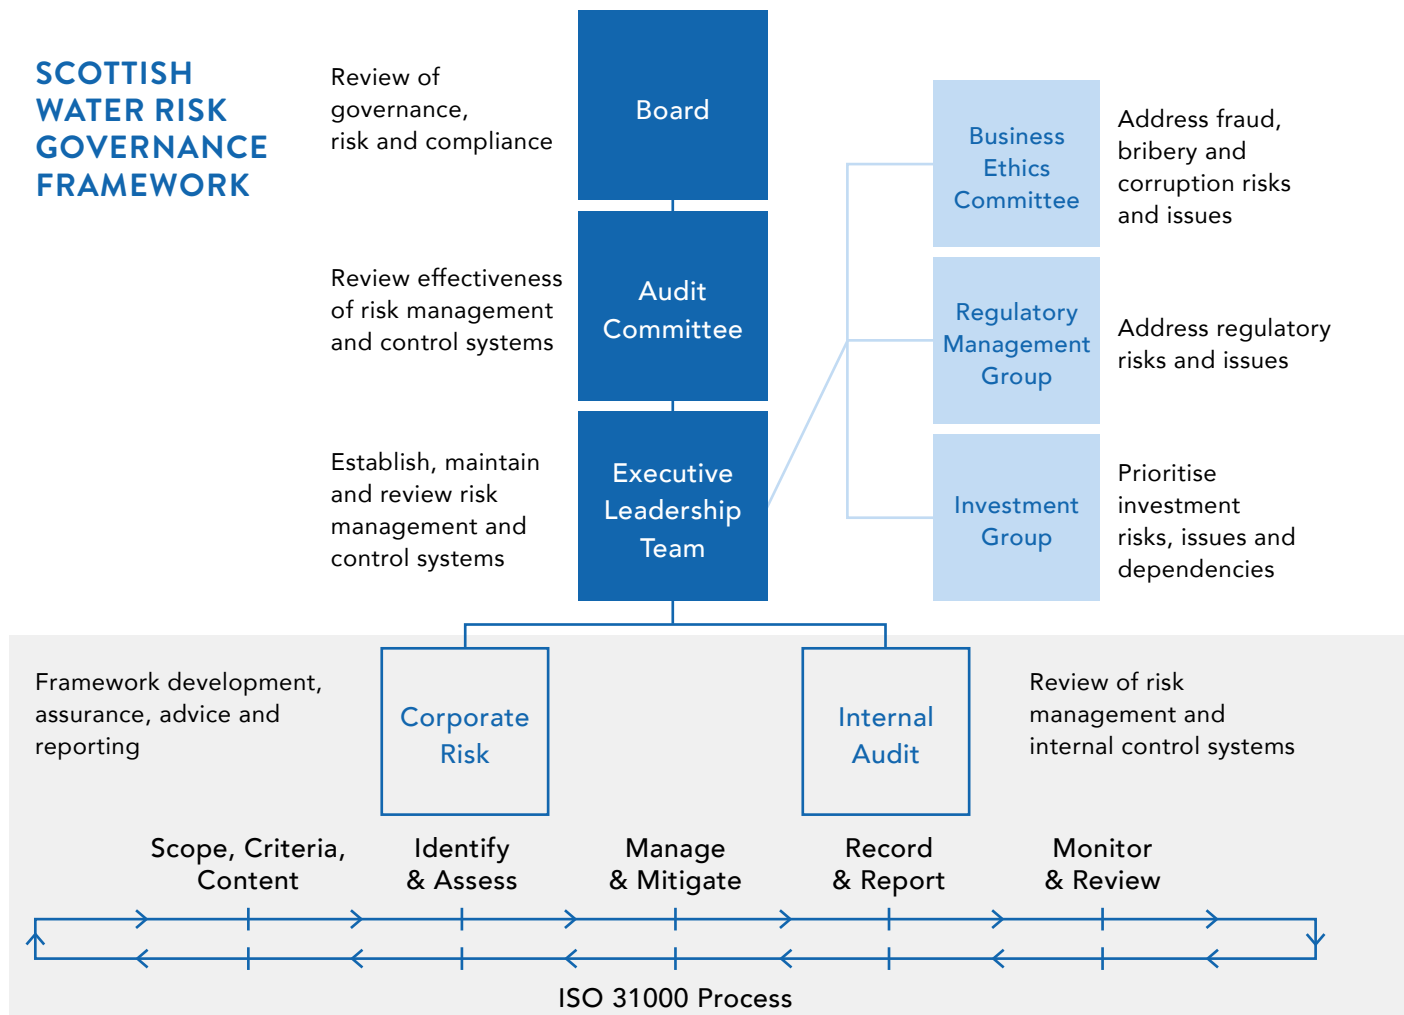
SCOTTISH WATER RISK GOVERNANCE FRAMEWORK

Review of governance, risk and compliance

Board

Review effectiveness of risk management and control systems

Audit Committee

Establish, maintain and review risk management and control systems

Executive Leadership Team

Business Ethics Committee

Address fraud, bribery and corruption risks and issues

Regulatory Management Group

Address regulatory risks and issues

Investment Group

Prioritise investment risks, issues and dependencies

Framework development, assurance, advice and reporting

Corporate Risk

Internal Audit

Review of risk management and internal control systems

Scope, Criteria, Content

Identify & Assess

Manage & Mitigate

Record & Report

Monitor & Review

ISO 31000 Process